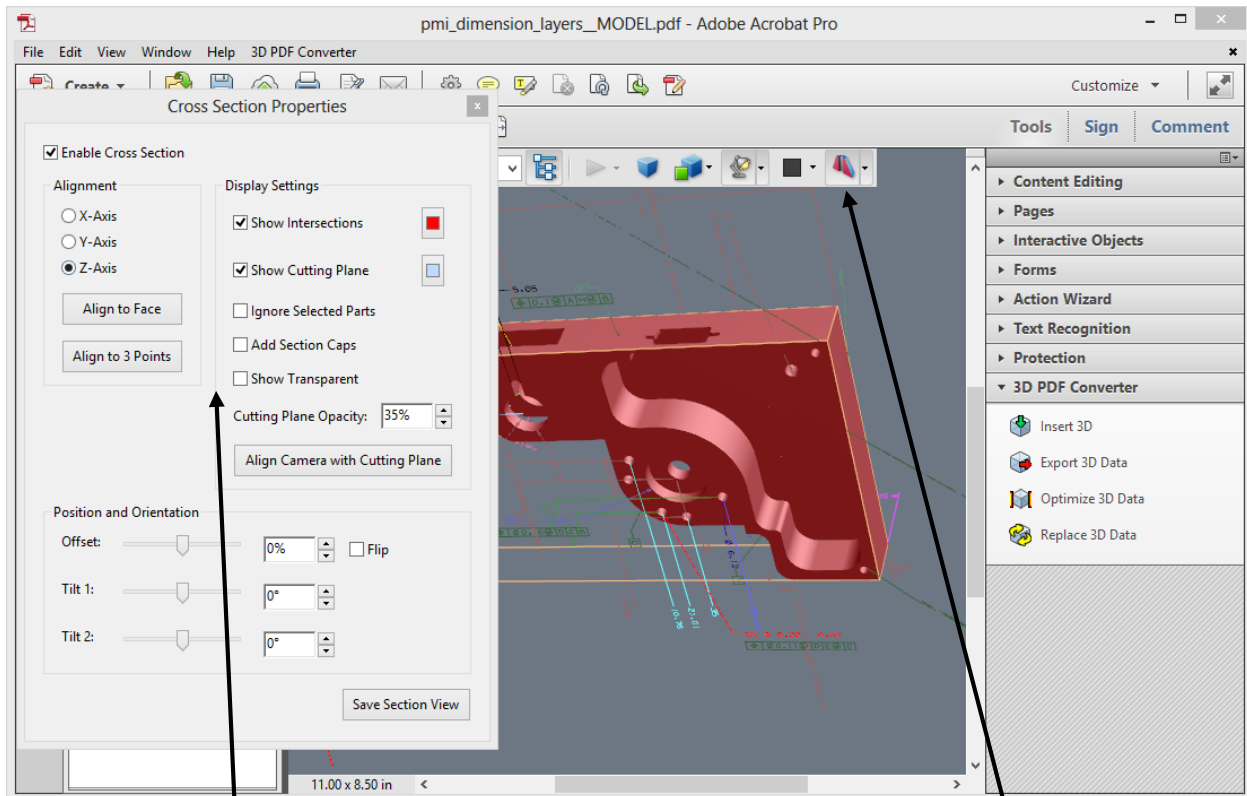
pmi_dimension_layers__MODEL.pdf - Adobe Acrobat Pro

File Edit View Window Help 3D PDF Converter

Create

Customize

Tools Sign Comment

Cross Section Properties

Enable Cross Section

Alignment
X-Axis
Y-Axis
Z-Axis
Align to Face
Align to 3 Points

Display Settings
Show Intersections
Show Cutting Plane
Ignore Selected Parts
Add Section Caps
Show Transparent
Cutting Plane Opacity: 35%
Align Camera with Cutting Plane

Position and Orientation
Offset: 0% Flip
Tilt 1: 0°
Tilt 2: 0°

Save Section View

Content Editing
Pages
Interactive Objects
Forms
Action Wizard
Text Recognition
Protection
3D PDF Converter
Insert 3D
Export 3D Data
Optimize 3D Data
Replace 3D Data

11.00 x 8.50 in